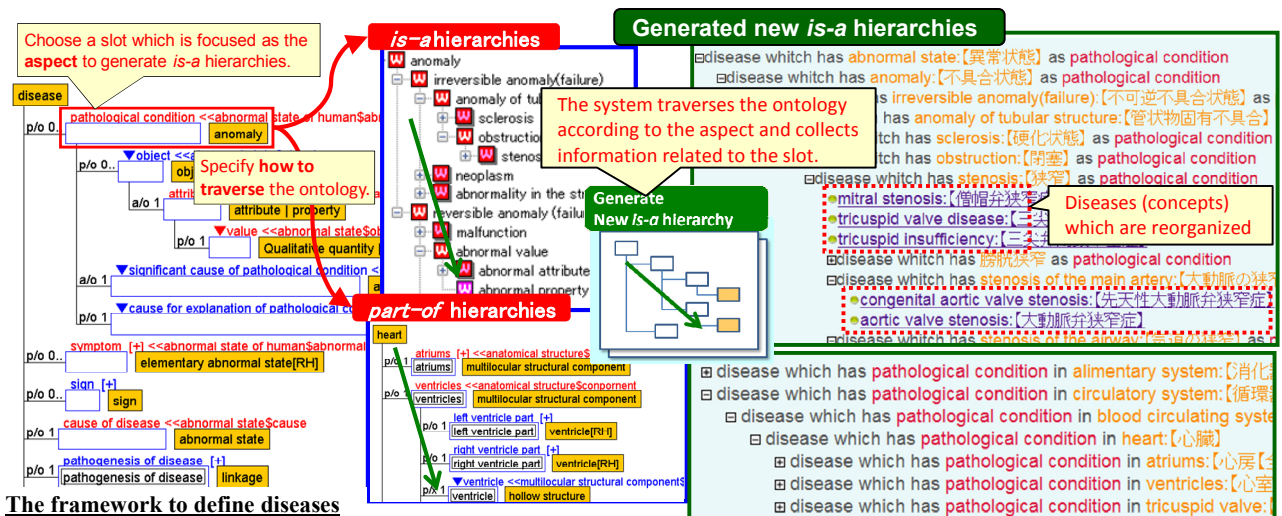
Choose a slot which is focused as the **aspect** to generate *is-a* hierarchies.

disease

p/o 0.. pathological condition <<abnormal state of human$ab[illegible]

anomaly

▼object <<a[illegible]

p/o 0..

obj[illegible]

Specify **how to traverse** the ontology.

a/o 1 attrib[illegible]

attribute | property

p/o 1 ▼value <<abnormal state$ob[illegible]

Qualitative quantity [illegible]

a/o 1 ▼significant cause of pathological condition <<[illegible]

▼cause for explanation of pathological con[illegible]

p/o 0.. symptom [+] <<abnormal state of human$abnormal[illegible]

elementary abnormal state[RH]

p/o 0.. sign [+]

sign

p/o 1 cause of disease <<abnormal state$cause

abnormal state

p/o 1 pathogenesis of disease [+]

pathogenesis of disease

linkage

The framework to define diseases

*is-a* hierarchies

anomaly

irreversible anomaly(failure)

anomaly of tub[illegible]

sclerosis

obstruction

stenos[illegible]

neoplasm

abnormality in the str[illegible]

reversible anomaly (failu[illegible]

malfunction

abnormal value

abnormal attribute

abnormal property

The system traverses the ontology according to the aspect and collects information related to the slot.

Generate New *is-a* hierarchy

*part-of* hierarchies

heart

p/o 1 atriums [+] <<anatomical structure$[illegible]

atriums

multilocular structural component

p/o 1 ventricles <<anatomical structure$component

ventricles

multilocular structural component

p/o 1 left ventricle part [+]

left ventricle part

ventricle[RH]

p/o 1 right ventricle part [+]

right ventricle part

ventricle[RH]

p/o 1 ▼ventricle <<multilocular structural component$

ventricle

hollow structure

Generated new *is-a* hierarchies

⊟disease whitch has abnormal state:【異常状態】 as pathological condition

⊟disease whitch has anomaly:【不具合状態】 as pathological condition

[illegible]s irreversible anomaly(failure):【不可逆不具合状態】 as pathological condition

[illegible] has anomaly of tubular structure:【管状物固有不具合】

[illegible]tch has sclerosis:【硬化状態】 as pathological condition

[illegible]tch has obstruction:【閉塞】 as pathological condition

⊟disease whitch has stenosis:【狭窄】 as pathological condition

mitral stenosis:【僧帽弁狭窄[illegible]

tricuspid valve disease:【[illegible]

tricuspid insufficiency:【三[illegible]

Diseases (concepts) which are reorganized

⊞disease whitch has 膀胱狭窄 as pathological condition

⊟disease whitch has stenosis of the main artery:【大動脈の狭窄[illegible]

congenital aortic valve stenosis:【先天性大動脈弁狭窄症】

aortic valve stenosis:【大動脈弁狭窄症】

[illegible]

⊞ disease which has pathological condition in alimentary system:【消化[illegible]

⊟ disease which has pathological condition in circulatory system:【循環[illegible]

⊟ disease which has pathological condition in blood circulating syste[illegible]

⊟ disease which has pathological condition in heart:【心臓】

⊞ disease which has pathological condition in atriums:【心房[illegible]

⊞ disease which has pathological condition in ventricles:【心室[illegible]

⊞ disease which has pathological condition in tricuspid valve:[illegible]